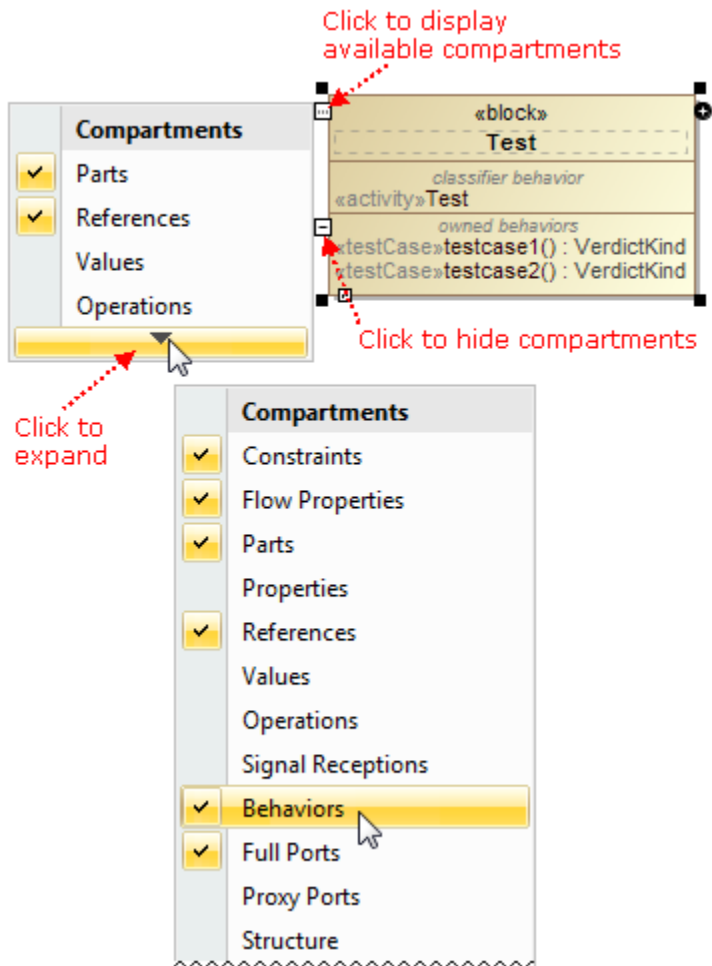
Click to display available compartments

Compartments
Parts
References
Values
Operations

«block»
Test
classifier behavior
«activity»Test
owned behaviors
«testCase»testcase1() : VerdictKind
«testCase»testcase2() : VerdictKind

Click to hide compartments

Click to expand

Compartments
Constraints
Flow Properties
Parts
Properties
References
Values
Operations
Signal Receptions
Behaviors
Full Ports
Proxy Ports
Structure